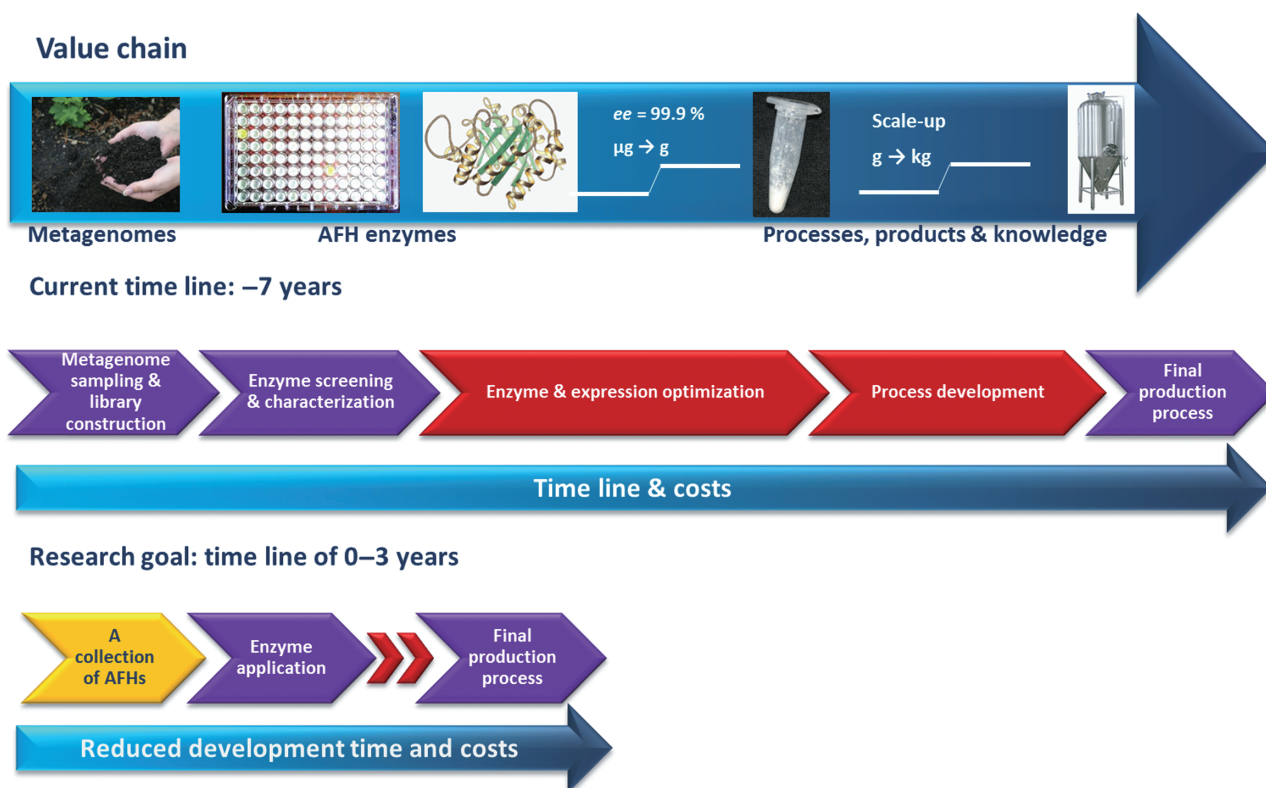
Value chain

*ee* = 99.9 %

µg → g

Scale-up

g → kg

Metagenomes

AFH enzymes

Processes, products & knowledge

Current time line: –7 years

Metagenome sampling & library construction

Enzyme screening & characterization

Enzyme & expression optimization

Process development

Final production process

Time line & costs

Research goal: time line of 0–3 years

A collection of AFHs

Enzyme application

Final production process

Reduced development time and costs